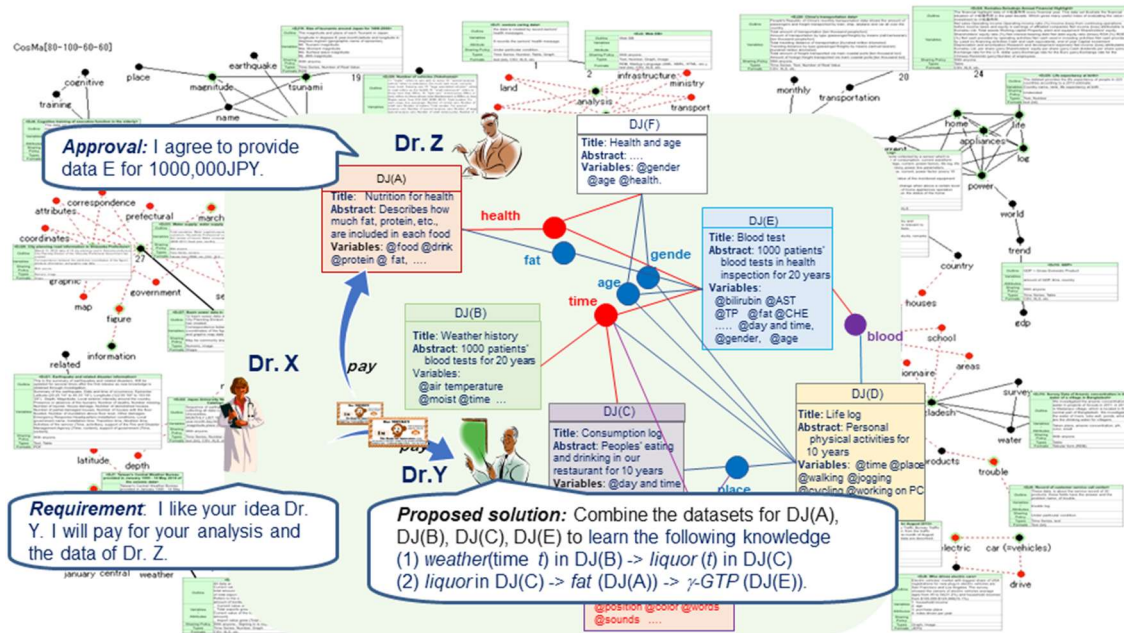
CosMa[80-100-60-60]

cognitive
training
place
earthquake
magnitude
tsunami
name
land
analysis
infrastructure
ministry
transport
monthly
transportation
20
24
home
appliances
life
log
power
world
trend
country
houses
edp
school
areas
survey
water
trouble
products
car (=vehicles)
drive
electric

Approval: I agree to provide data E for 1000,000JPY.

correspondence
attributes
prefectural
march
coordinates
27
graphic
government
map
figure
information
related
latitude
depth
january
central
weather

Dr. Z

DJ(A)
Title: Nutrition for health
Abstract: Describes how much fat, protein, etc., are included in each food
Variables: @food @drink @protein @ fat, ....

DJ(F)
Title: Health and age
Abstract: @gender @age @health.
Variables: @gender @age @health.

health
fat
gende
age
time

DJ(E)
Title: Blood test
Abstract: 1000 patients' blood tests in health inspection for 20 years
Variables: @bilirubin @AST @TP @fat @CHE ..... @day and time, @gender, @age

blood

DJ(B)
Title: Weather history
Abstract: 1000 patients' blood tests for 20 years
Variables: @air temperature @moist @time ...

Dr. X
pay
pay
Dr.Y

DJ(C)
Title: Consumption log
Abstract: Peoples' eating and drinking in our restaurant for 10 years
Variables: @day and time

DJ(D)
Title: Life log
Abstract: Personal physical activities for 10 years
Variables: @time @place @walking @jogging @cycling @working on PC

place

Requirement: I like your idea Dr. Y. I will pay for your analysis and the data of Dr. Z.

Proposed solution: Combine the datasets for DJ(A), DJ(B), DJ(C), DJ(E) to learn the following knowledge
(1) weather(time t) in DJ(B) -> liquor (t) in DJ(C)
(2) liquor in DJ(C) -> fat (DJ(A)) -> $\gamma$-GTP (DJ(E)).

@position @color @words
@sounds ....